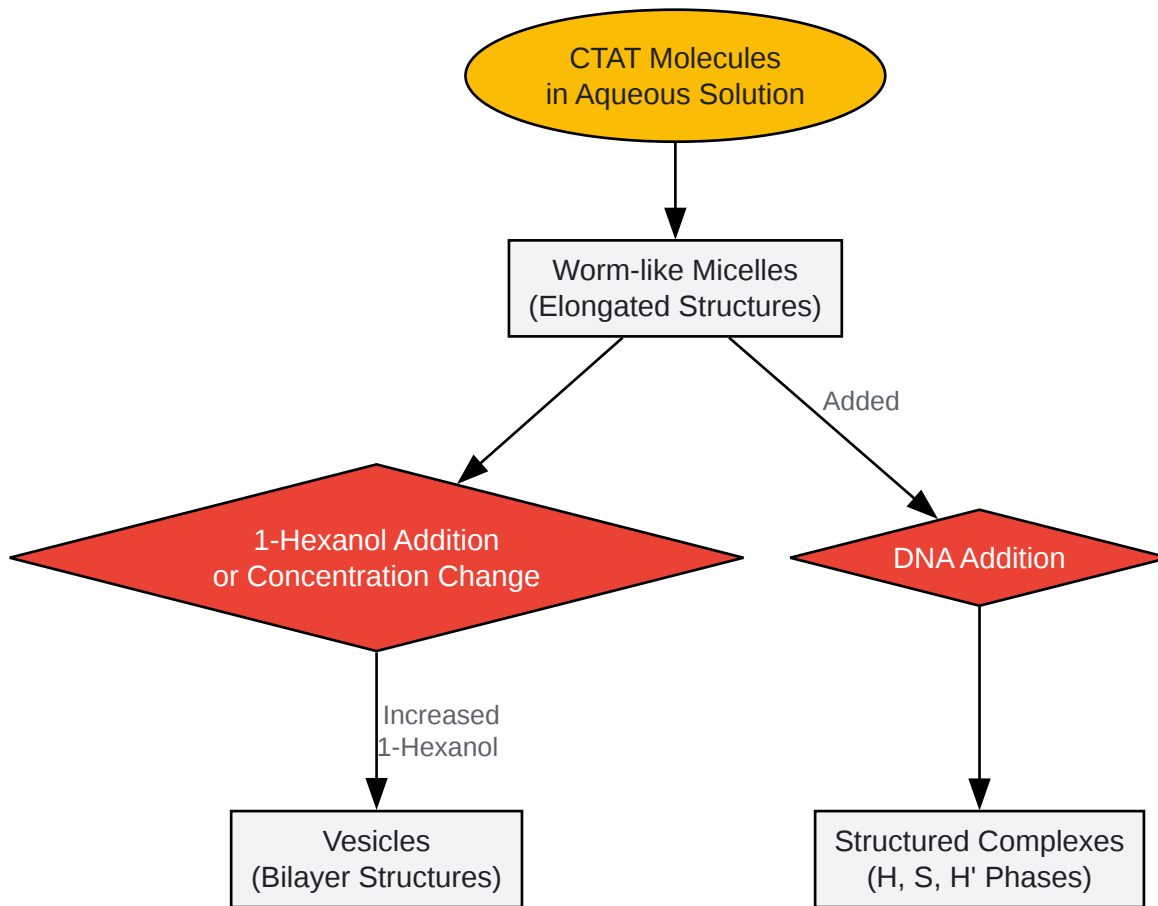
CTAT Molecules
in Aqueous Solution

Worm-like Micelles
(Elongated Structures)

Added

1-Hexanol Addition
or Concentration Change

DNA Addition

Increased
1-Hexanol

Vesicles
(Bilayer Structures)

Structured Complexes
(H, S, H' Phases)